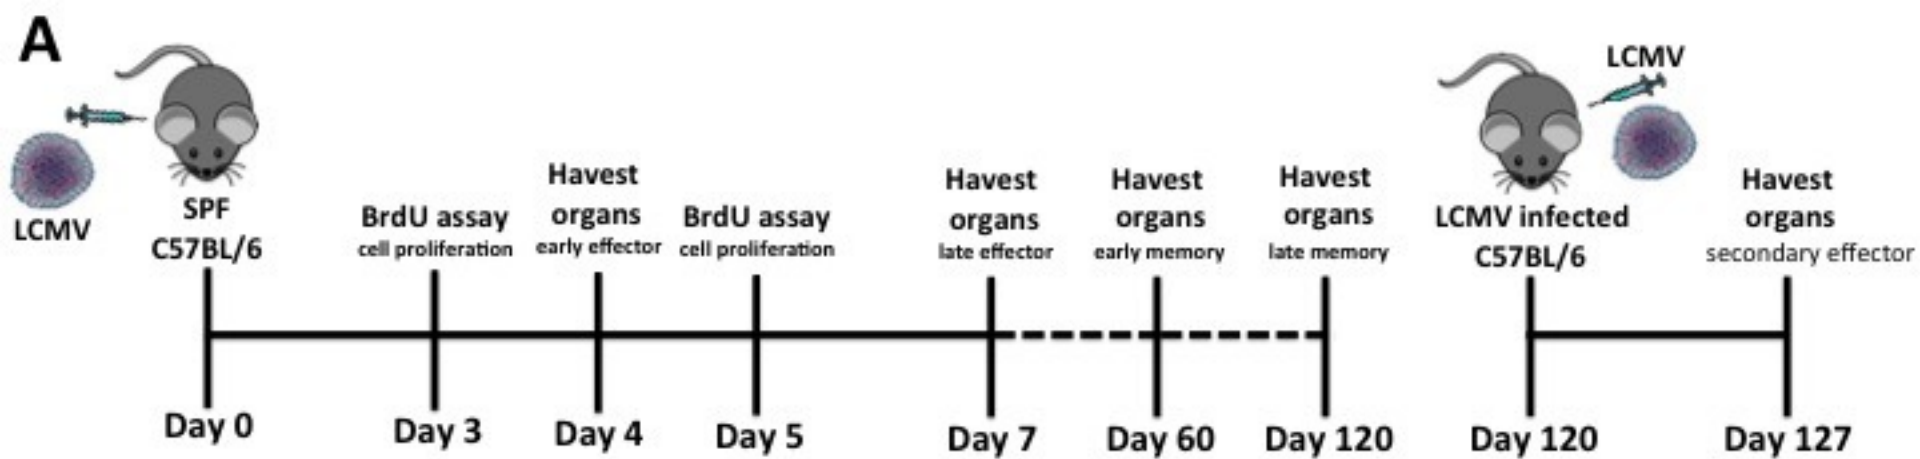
A

LCMV

SPF C57BL/6

BrdU assay cell proliferation

Havest organs early effector

BrdU assay cell proliferation

Havest organs late effector

Havest organs early memory

Havest organs late memory

LCMV

LCMV infected C57BL/6

Havest organs secondary effector

Day 0

Day 3

Day 4

Day 5

Day 7

Day 60

Day 120

Day 120

Day 127